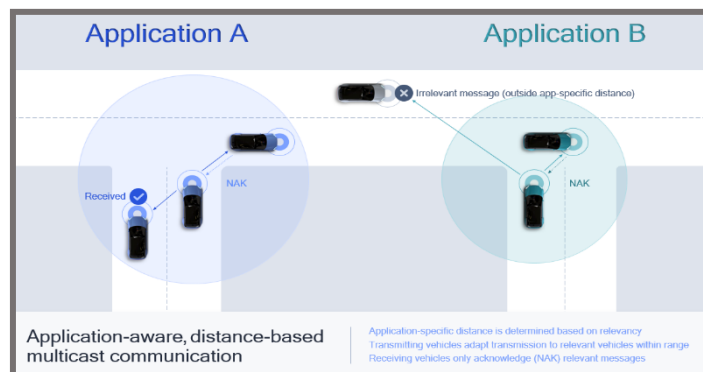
Application A

Application B

Irrelevant message (outside app-specific distance)

Received

NAK

NAK

Application-aware, distance-based multicast communication

Application-specific distance is determined based on relevancy
Transmitting vehicles adapt transmission to relevant vehicles within range
Receiving vehicles only acknowledge (NAK) relevant messages